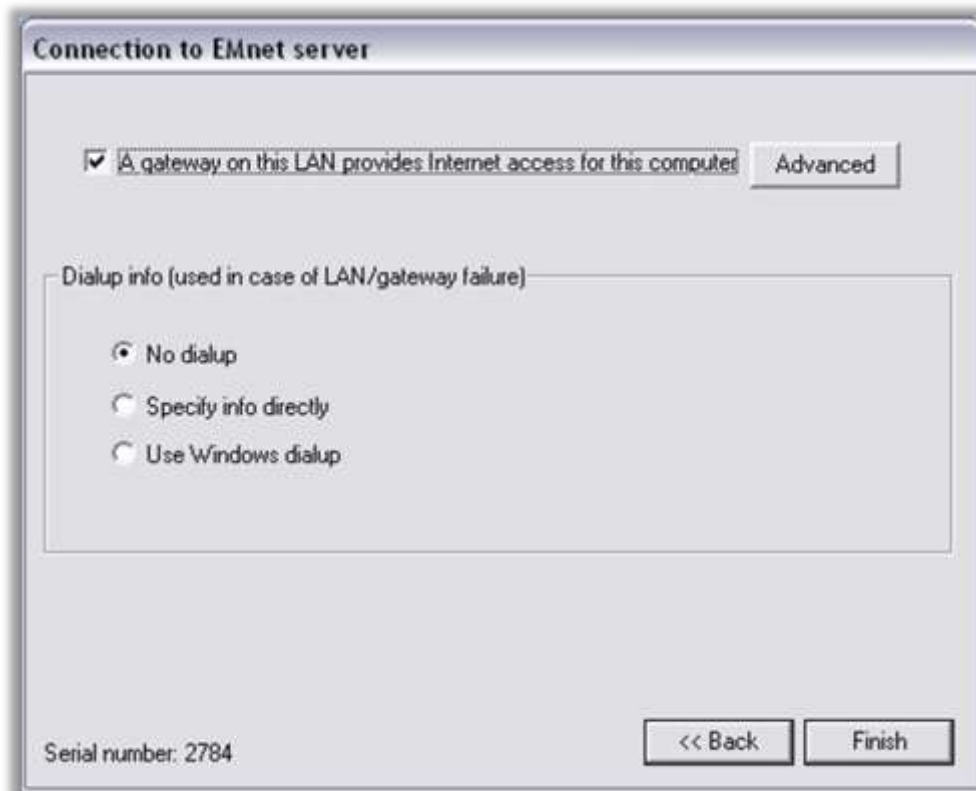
Connection to EMnet server

A gateway on this LAN provides Internet access for this computer

Advanced

Dialup info (used in case of LAN/gateway failure)

No dialup

Specify info directly

Use Windows dialup

Serial number: 2784

<< Back

Finish